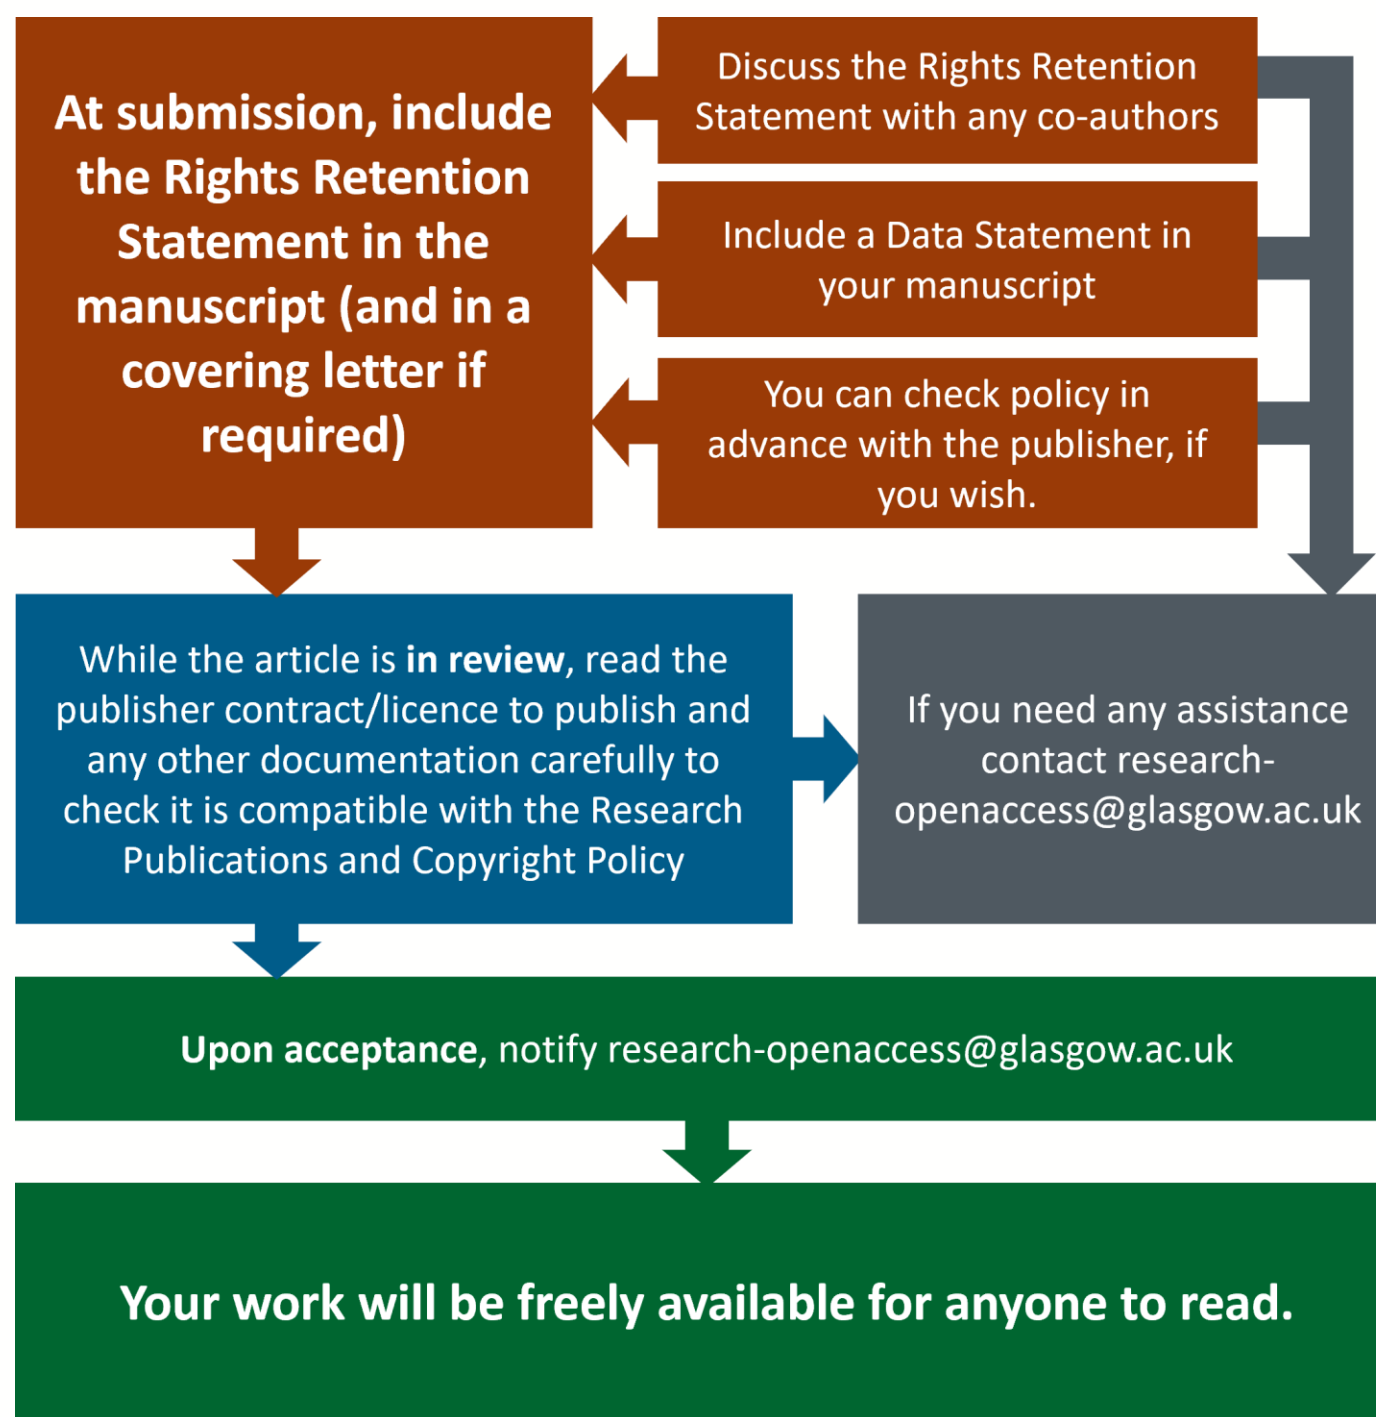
At submission, include the Rights Retention Statement in the manuscript (and in a covering letter if required)

Discuss the Rights Retention Statement with any co-authors

Include a Data Statement in your manuscript

You can check policy in advance with the publisher, if you wish.

While the article is in review, read the publisher contract/licence to publish and any other documentation carefully to check it is compatible with the Research Publications and Copyright Policy

If you need any assistance contact research-openaccess@glasgow.ac.uk

Upon acceptance, notify research-openaccess@glasgow.ac.uk

Your work will be freely available for anyone to read.